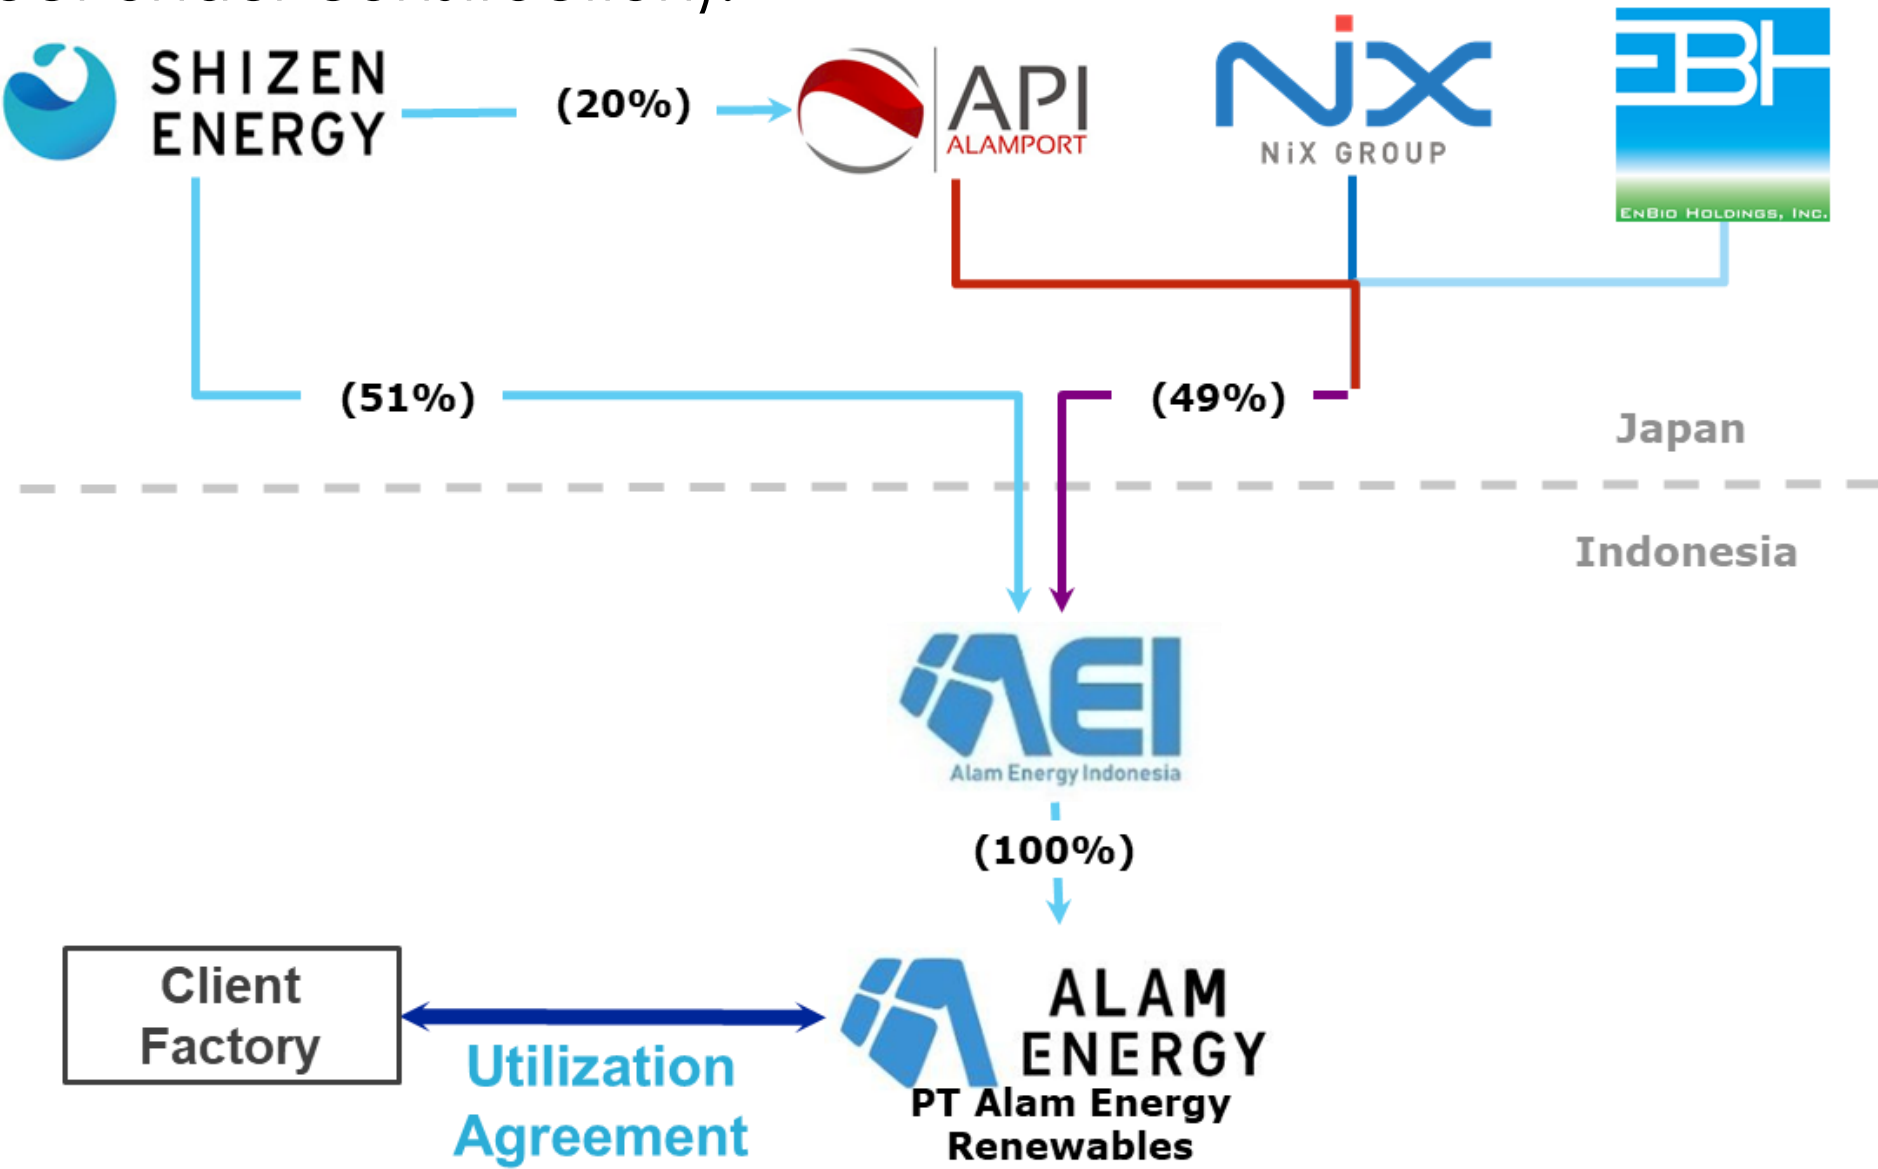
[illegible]

SHIZEN ENERGY

(20%)

API ALAMPORT

NiX GROUP

EBH

EnBio Holdings, Inc.

(51%)

(49%)

Japan

Indonesia

AEI
Alam Energy Indonesia

(100%)

Client Factory

Utilization Agreement

ALAM ENERGY

PT Alam Energy Renewables